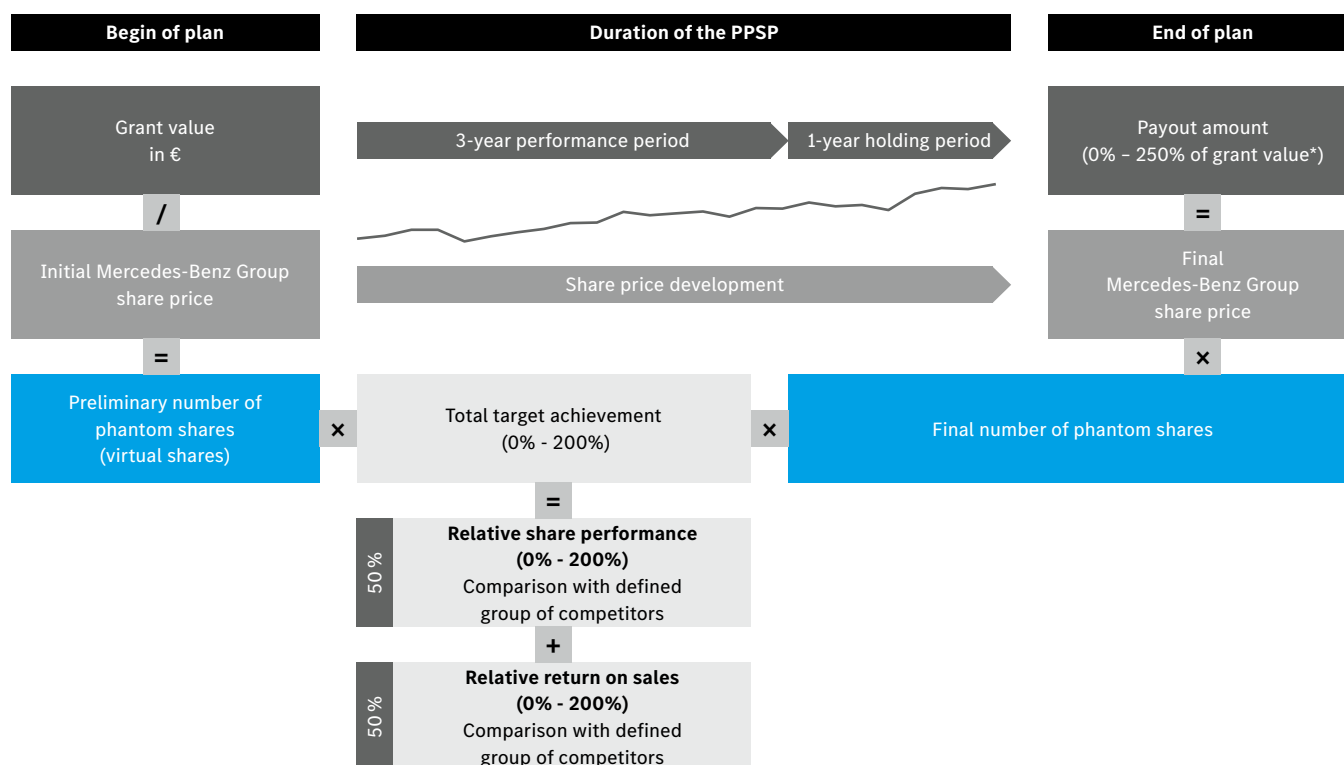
Begin of plan

Duration of the PPSP

End of plan

Grant value in €

3-year performance period

1-year holding period

Payout amount (0% – 250% of grant value*)

/

=

Initial Mercedes-Benz Group share price

Share price development

Final Mercedes-Benz Group share price

=

×

Preliminary number of phantom shares (virtual shares)

×

Total target achievement (0% - 200%)

×

Final number of phantom shares

=

50 %

**Relative share performance (0% - 200%)**
Comparison with defined group of competitors

+

50 %

**Relative return on sales (0% - 200%)**
Comparison with defined group of competitors